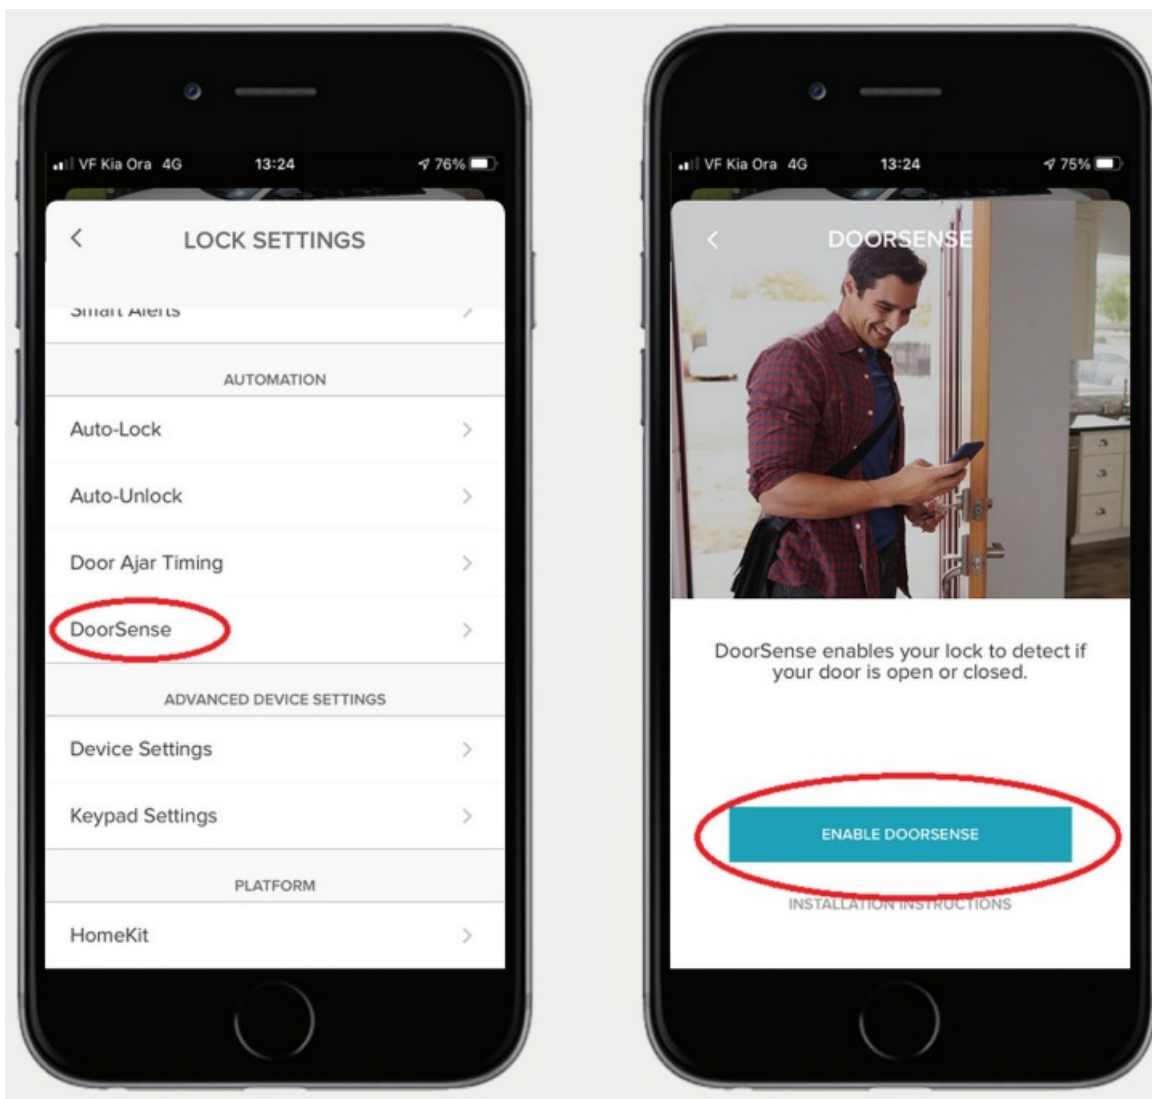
VF Kia Ora 4G 13:24 76%

LOCK SETTINGS

Smart Alerts

AUTOMATION

Auto-Lock

Auto-Unlock

Door Ajar Timing

DoorSense

ADVANCED DEVICE SETTINGS

Device Settings

Keypad Settings

PLATFORM

HomeKit

VF Kia Ora 4G 13:24 75%

DOORSENSE

DoorSense enables your lock to detect if your door is open or closed.

ENABLE DOORSENSE

INSTALLATION INSTRUCTIONS